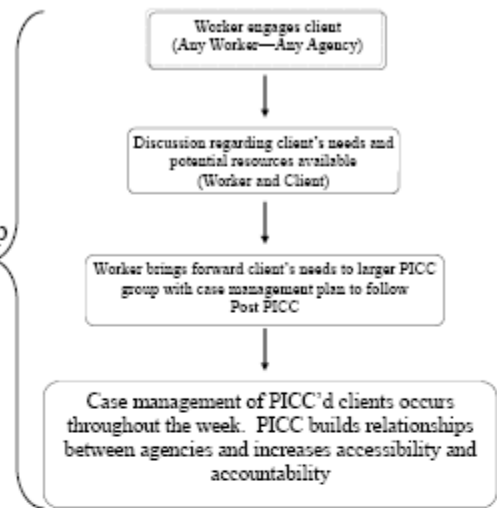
Worker engages client
(Any Worker—Any Agency)

Discussion regarding client's needs and potential resources available
(Worker and Client)

Worker brings forward client's needs to larger PICC group with case management plan to follow Post PICC

Case management of PICC'd clients occurs throughout the week. PICC builds relationships between agencies and increases accessibility and accountability